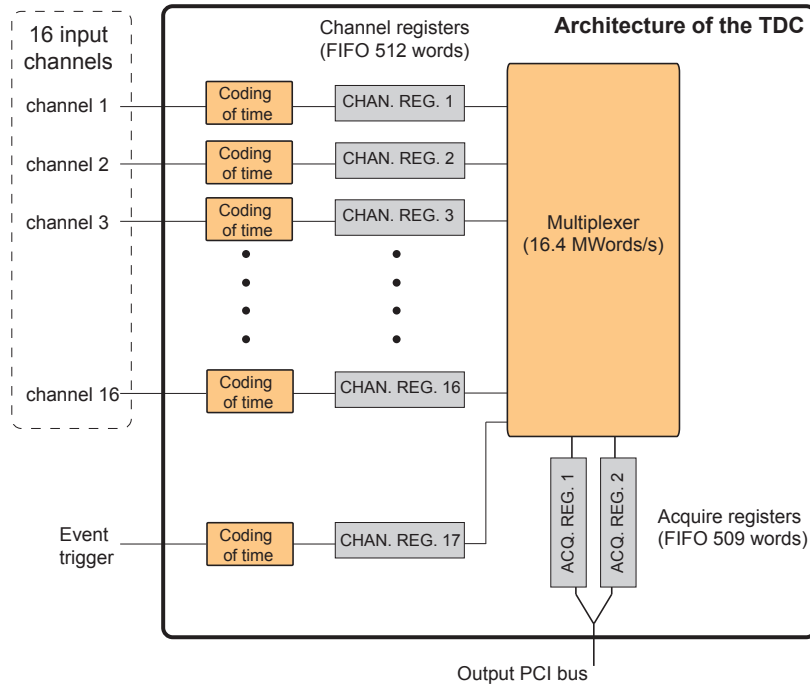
16 input channels

channel 1

channel 2

channel 3

channel 16

Channel registers (FIFO 512 words)

Architecture of the TDC

Coding of time

CHAN. REG. 1

Coding of time

CHAN. REG. 2

Coding of time

CHAN. REG. 3

Multiplexer (16.4 MWords/s)

Coding of time

CHAN. REG. 16

Event trigger

Coding of time

CHAN. REG. 17

ACQ. REG. 1

ACQ. REG. 2

Acquire registers (FIFO 509 words)

Output PCI bus